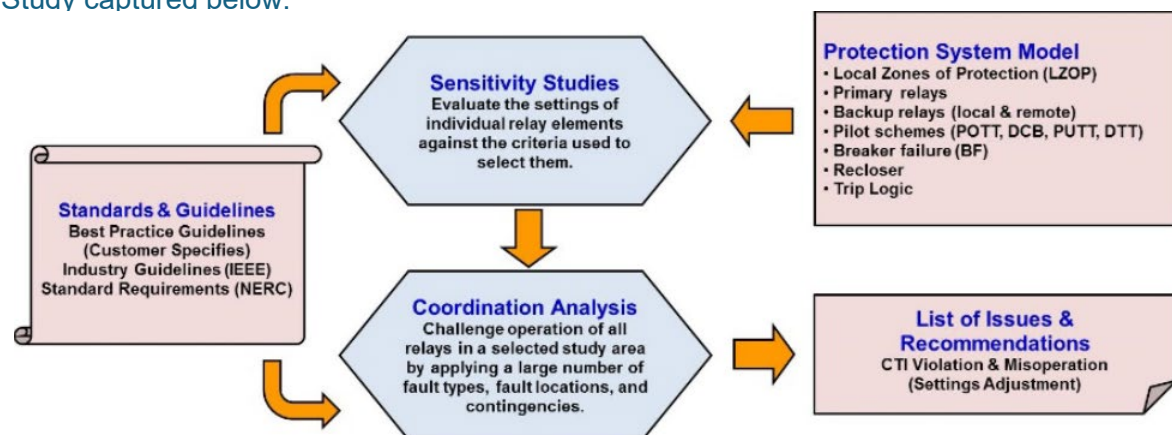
Study captured below.

Sensitivity Studies
Evaluate the settings of individual relay elements against the criteria used to select them.

Protection System Model
• Local Zones of Protection (LZOP)
• Primary relays
• Backup relays (local & remote)
• Pilot schemes (POTT, DCB, PUTT, DTT)
• Breaker failure (BF)
• Recloser
• Trip Logic

Standards & Guidelines
Best Practice Guidelines (Customer Specifies)
Industry Guidelines (IEEE)
Standard Requirements (NERC)

Coordination Analysis
Challenge operation of all relays in a selected study area by applying a large number of fault types, fault locations, and contingencies.

List of Issues & Recommendations
CTI Violation & Misoperation
(Settings Adjustment)